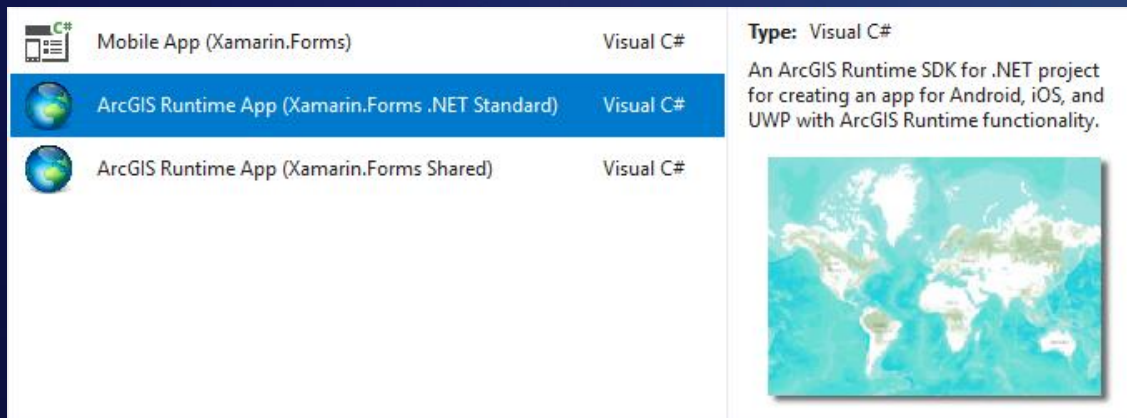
C#

Mobile App (Xamarin.Forms) Visual C#

ArcGIS Runtime App (Xamarin.Forms .NET Standard) Visual C#

ArcGIS Runtime App (Xamarin.Forms Shared) Visual C#

Type: Visual C#

An ArcGIS Runtime SDK for .NET project for creating an app for Android, iOS, and UWP with ArcGIS Runtime functionality.